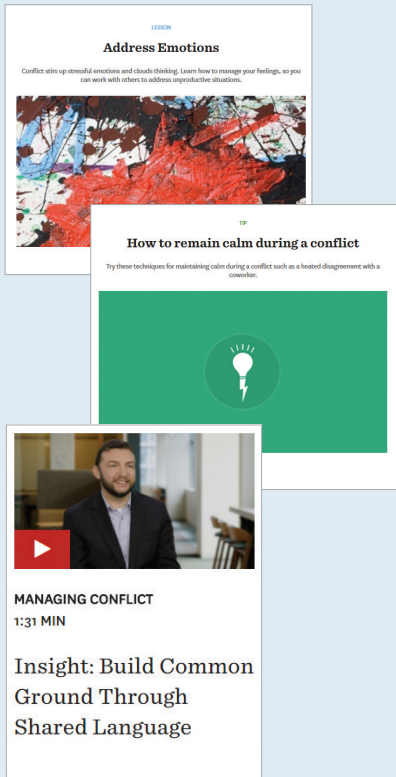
LESSON

Address Emotions

Conflict stirs up stressful emotions and clouds thinking. Learn how to manage your feelings, so you can work with others to address unproductive situations.

TIP

How to remain calm during a conflict

Try these techniques for maintaining calm during a conflict such as a heated disagreement with a coworker.

MANAGING CONFLICT
1:31 MIN

Insight: Build Common Ground Through Shared Language